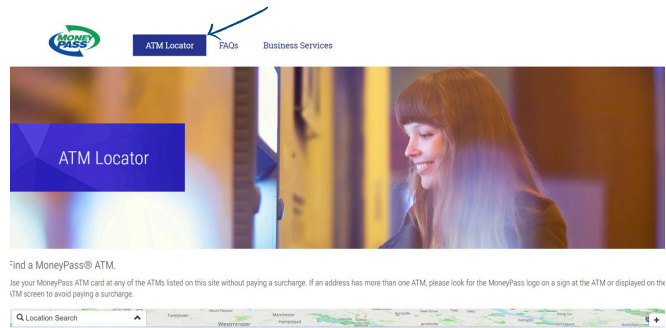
MONEY PASS

ATM Locator FAQs Business Services

ATM Locator

Find a MoneyPass® ATM.

Use your MoneyPass ATM card at any of the ATMs listed on this site without paying a surcharge. If an address has more than one ATM, please look for the MoneyPass logo on a sign at the ATM or displayed on the ATM screen to avoid paying a surcharge.

Location Search

Westminster Manchester Hampstead

+